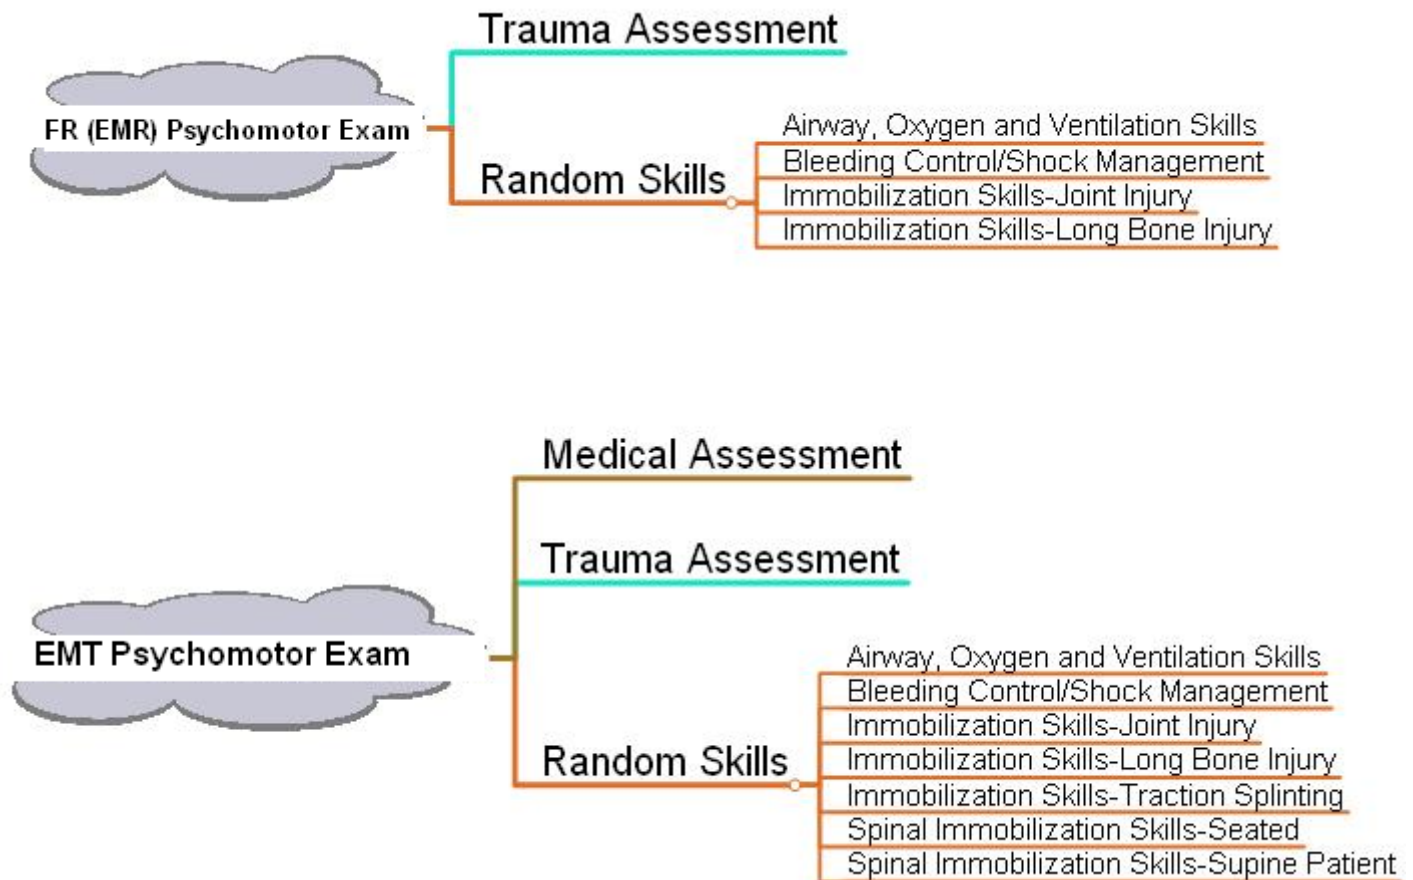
FR (EMR) Psychomotor Exam

Trauma Assessment

Random Skills

Airway, Oxygen and Ventilation Skills
Bleeding Control/Shock Management
Immobilization Skills-Joint Injury
Immobilization Skills-Long Bone Injury

EMT Psychomotor Exam

Medical Assessment

Trauma Assessment

Random Skills

Airway, Oxygen and Ventilation Skills
Bleeding Control/Shock Management
Immobilization Skills-Joint Injury
Immobilization Skills-Long Bone Injury
Immobilization Skills-Traction Splinting
Spinal Immobilization Skills-Seated
Spinal Immobilization Skills-Supine Patient